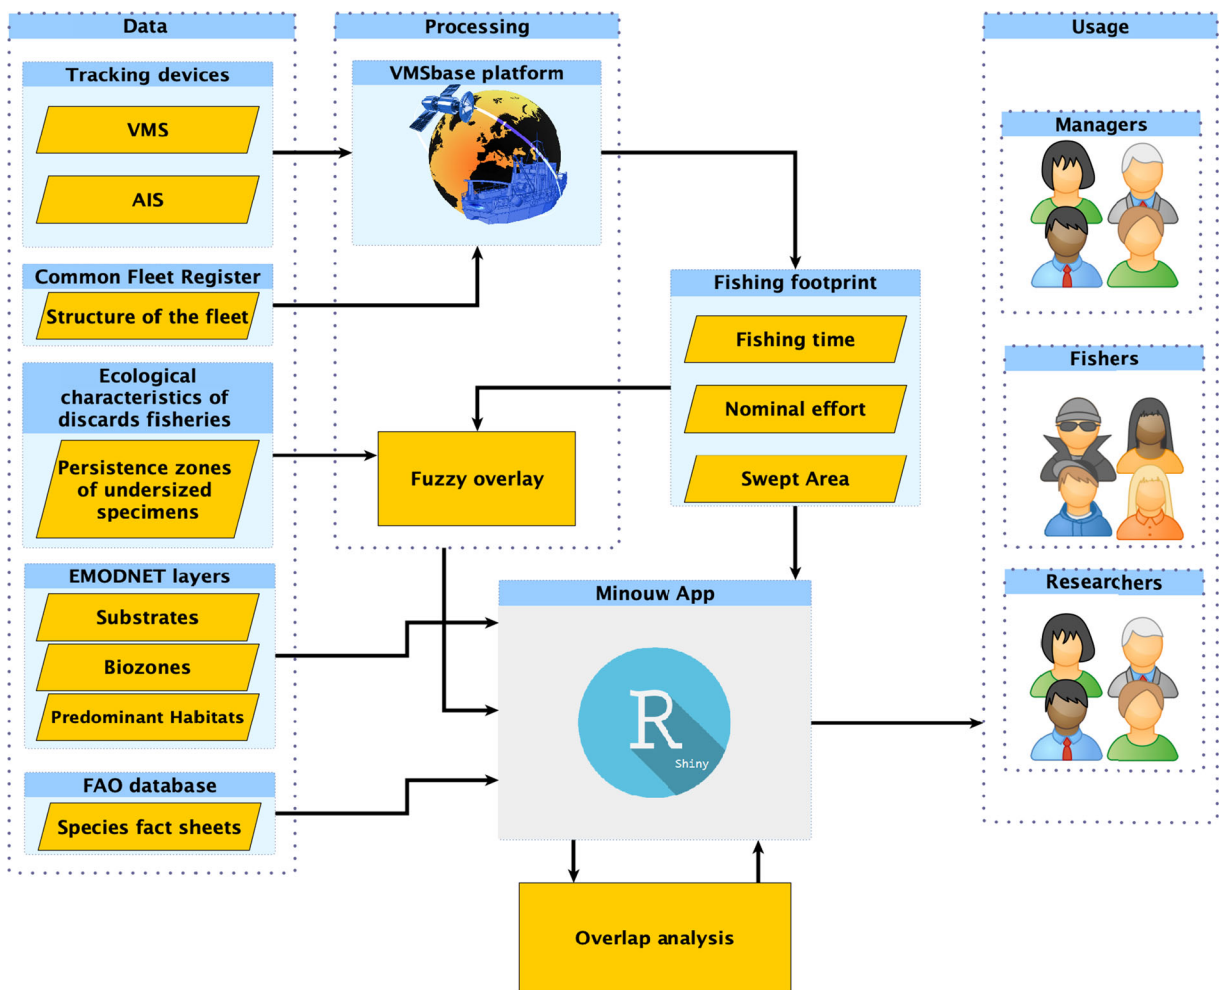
Data

Tracking devices

VMS

AIS

Common Fleet Register

Structure of the fleet

Ecological characteristics of discards fisheries

Persistence zones of undersized specimens

EMODNET layers

Substrates

Biozones

Predominant Habitats

FAO database

Species fact sheets

Processing

VMSbase platform

Fuzzy overlay

Fishing footprint

Fishing time

Nominal effort

Swept Area

Minouw App

R

Shiny

Overlap analysis

Usage

Managers

Fishers

Researchers